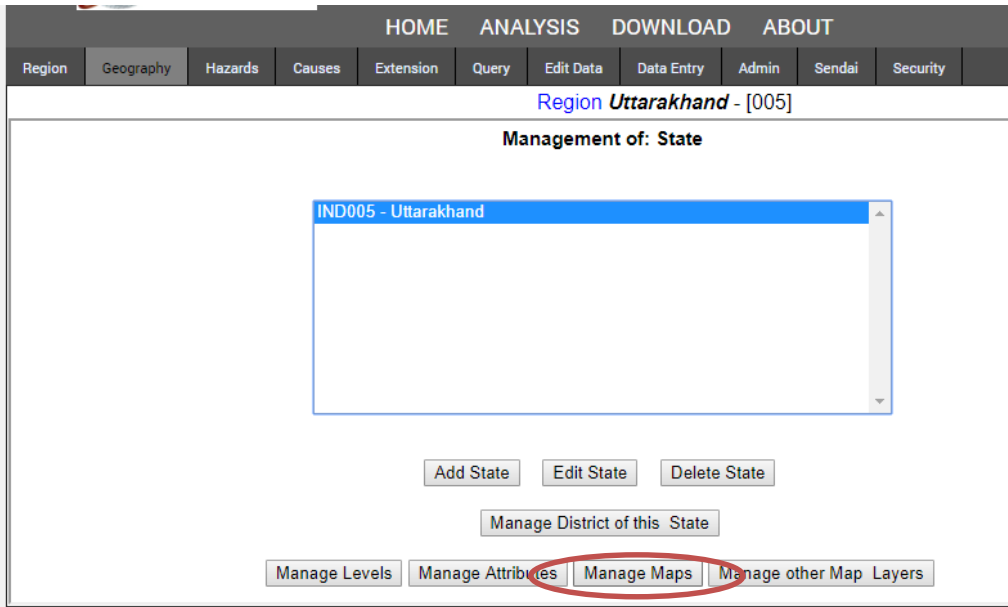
HOME ANALYSIS DOWNLOAD ABOUT

Region Geography Hazards Causes Extension Query Edit Data Data Entry Admin Sendai Security

Region Uttarakhand - [005]

Management of: State

IND005 - Uttarakhand

Add State Edit State Delete State

Manage District of this State

Manage Levels Manage Attributes Manage Maps Manage other Map Layers